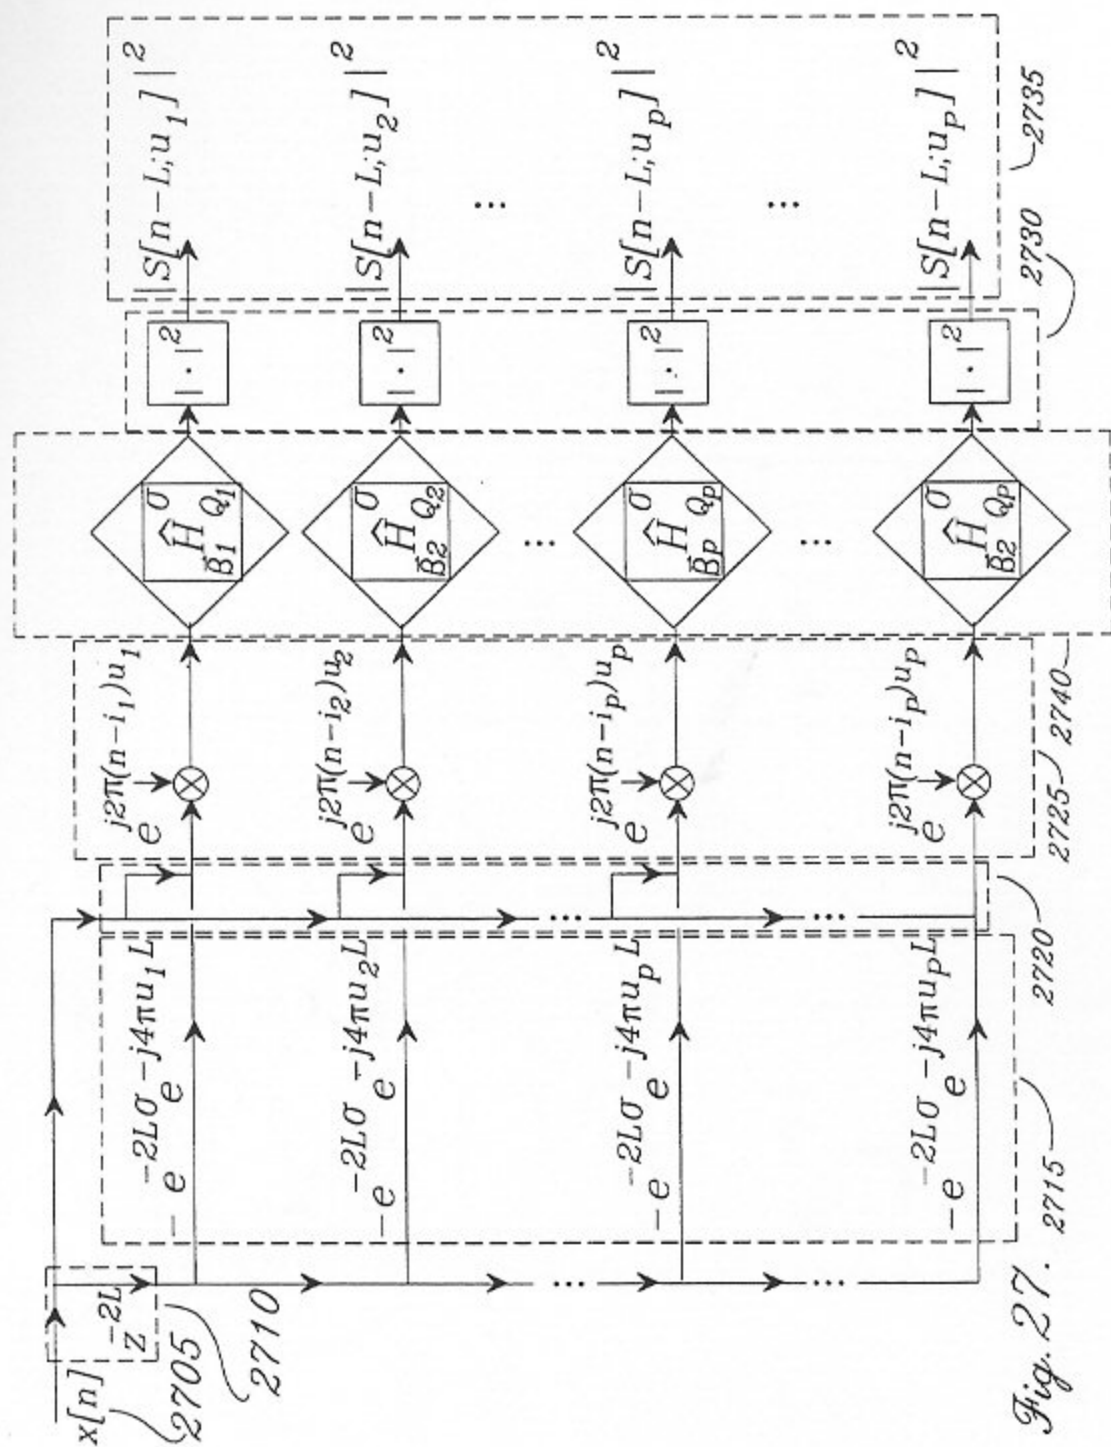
$x[n]$

$z^{-2L}$

2705

2710

$-e^{-2L\sigma}e^{-j4\pi u_1 L}$

$-e^{-2L\sigma}e^{-j4\pi u_2 L}$

$-e^{-2L\sigma}e^{-j4\pi u_p L}$

$-e^{-2L\sigma}e^{-j4\pi u_P L}$

2715

2720

$e^{j2\pi(n-i_1)u_1}$

$e^{j2\pi(n-i_2)u_2}$

$e^{j2\pi(n-i_p)u_p}$

$e^{j2\pi(n-i_P)u_P}$

2725

2740

$\hat{H}^{\sigma}_{\vec{B}_1 Q_1}$

$\hat{H}^{\sigma}_{\vec{B}_2 Q_2}$

$\hat{H}^{\sigma}_{\vec{B}_p Q_p}$

$\hat{H}^{\sigma}_{\vec{B}_2 Q_P}$

$|\cdot|^2$

$|\cdot|^2$

$|\cdot|^2$

$|\cdot|^2$

2730

$|S[n-L;u_1]|^2$

$|S[n-L;u_2]|^2$

...

$|S[n-L;u_p]|^2$

...

$|S[n-L;u_P]|^2$

2735

Fig. 27.